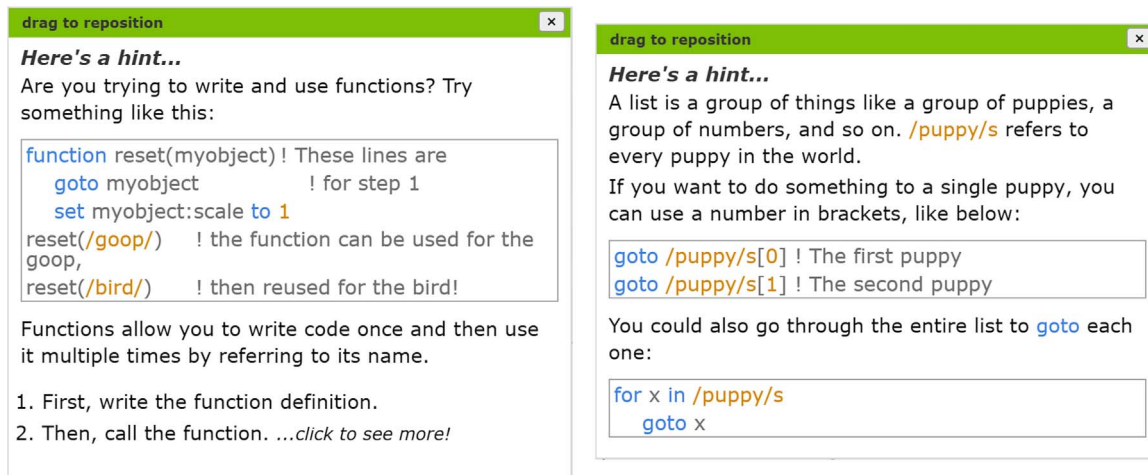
drag to reposition
×

Here's a hint...

Are you trying to write and use functions? Try something like this:

function reset(myobject) ! These lines are
goto myobject ! for step 1
set myobject:scale to 1
reset(/goop/) ! the function can be used for the goop,
reset(/bird/) ! then reused for the bird!

Functions allow you to write code once and then use it multiple times by referring to its name.

1. First, write the function definition.
2. Then, call the function. ...click to see more!

drag to reposition
×

Here's a hint...

A list is a group of things like a group of puppies, a group of numbers, and so on. /puppy/s refers to every puppy in the world.

If you want to do something to a single puppy, you can use a number in brackets, like below:

goto /puppy/s[0] ! The first puppy
goto /puppy/s[1] ! The second puppy

You could also go through the entire list to goto each one:

for x in /puppy/s
goto x